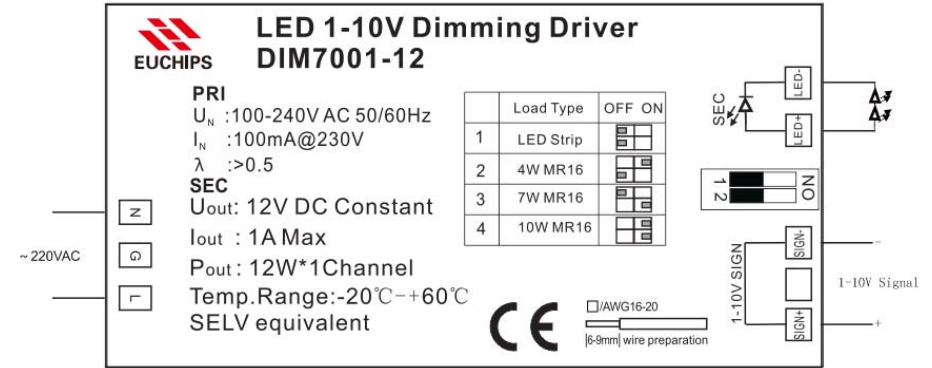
EUCHIPS

LED 1-10V Dimming Driver
DIM7001-12

PRI
$U_N$ :100-240V AC 50/60Hz
$I_N$ :100mA@230V
λ :>0.5
SEC
Uout: 12V DC Constant
Iout : 1A Max
Pout : 12W*1Channel
Temp.Range:-20℃-+60℃
SELV equivalent

N
G
L
~220VAC

|  | Load Type | OFF ON |
|---|---|---|
| 1 | LED Strip |  |
| 2 | 4W MR16 |  |
| 3 | 7W MR16 |  |
| 4 | 10W MR16 |  |

CE

□/AWG16-20
|6-9mm| wire preparation

SEC
LED-
LED+

1 2
ON

1-10V SIGN
SIGN-
SIGN+
-
+
1-10V Signal